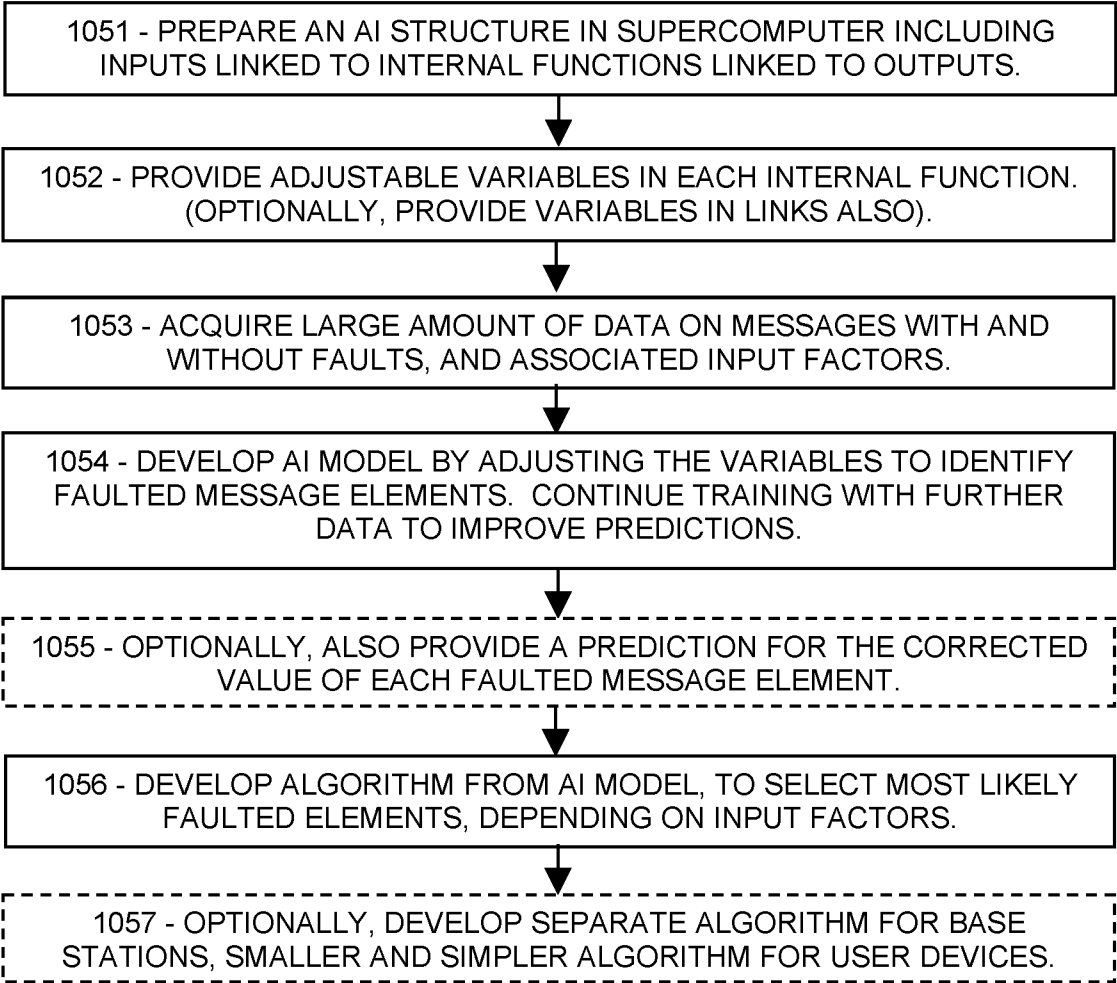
1051 - PREPARE AN AI STRUCTURE IN SUPERCOMPUTER INCLUDING INPUTS LINKED TO INTERNAL FUNCTIONS LINKED TO OUTPUTS.

1052 - PROVIDE ADJUSTABLE VARIABLES IN EACH INTERNAL FUNCTION. (OPTIONALLY, PROVIDE VARIABLES IN LINKS ALSO).

1053 - ACQUIRE LARGE AMOUNT OF DATA ON MESSAGES WITH AND WITHOUT FAULTS, AND ASSOCIATED INPUT FACTORS.

1054 - DEVELOP AI MODEL BY ADJUSTING THE VARIABLES TO IDENTIFY FAULTED MESSAGE ELEMENTS. CONTINUE TRAINING WITH FURTHER DATA TO IMPROVE PREDICTIONS.

1055 - OPTIONALLY, ALSO PROVIDE A PREDICTION FOR THE CORRECTED VALUE OF EACH FAULTED MESSAGE ELEMENT.

1056 - DEVELOP ALGORITHM FROM AI MODEL, TO SELECT MOST LIKELY FAULTED ELEMENTS, DEPENDING ON INPUT FACTORS.

1057 - OPTIONALLY, DEVELOP SEPARATE ALGORITHM FOR BASE STATIONS, SMALLER AND SIMPLER ALGORITHM FOR USER DEVICES.